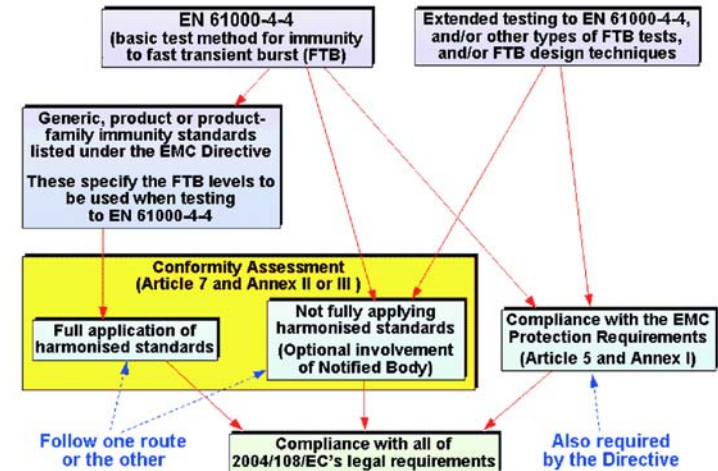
EN 61000-4-4
(basic test method for immunity to fast transient burst (FTB)

Extended testing to EN 61000-4-4, and/or other types of FTB tests, and/or FTB design techniques

Generic, product or product-family immunity standards listed under the EMC Directive

These specify the FTB levels to be used when testing to EN 61000-4-4

Conformity Assessment
(Article 7 and Annex II or III)

Full application of harmonised standards

Not fully applying harmonised standards
(Optional involvement of Notified Body)

Compliance with the EMC Protection Requirements
(Article 5 and Annex I)

Follow one route or the other

Compliance with all of 2004/108/EC's legal requirements

Also required by the Directive